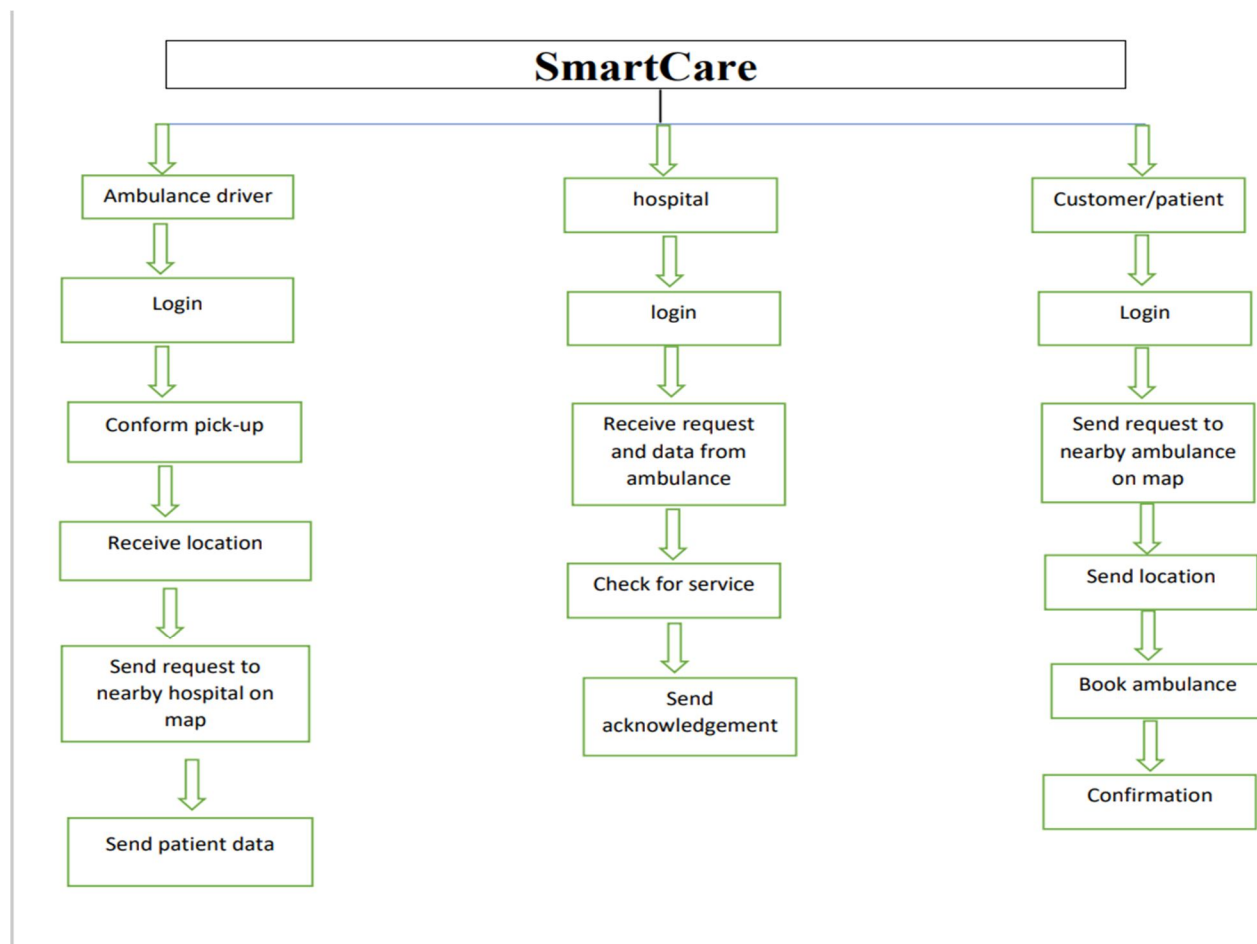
SmartCare

Ambulance driver

Login

Conform pick-up

Receive location

Send request to nearby hospital on map

Send patient data

hospital

login

Receive request and data from ambulance

Check for service

Send acknowledgement

Customer/patient

Login

Send request to nearby ambulance on map

Send location

Book ambulance

Confirmation